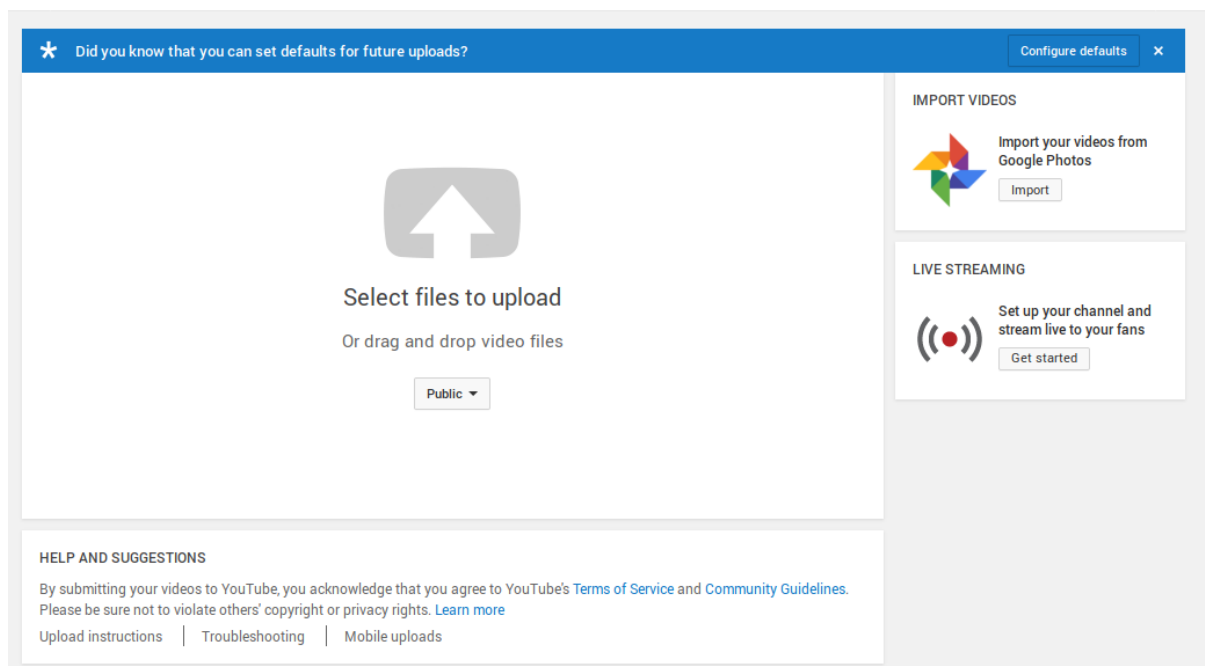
Did you know that you can set defaults for future uploads?

Configure defaults ×

Select files to upload

Or drag and drop video files

Public

IMPORT VIDEOS

Import your videos from Google Photos

Import

LIVE STREAMING

Set up your channel and stream live to your fans

Get started

HELP AND SUGGESTIONS

By submitting your videos to YouTube, you acknowledge that you agree to YouTube's Terms of Service and Community Guidelines. Please be sure not to violate others' copyright or privacy rights. Learn more

Upload instructions | Troubleshooting | Mobile uploads